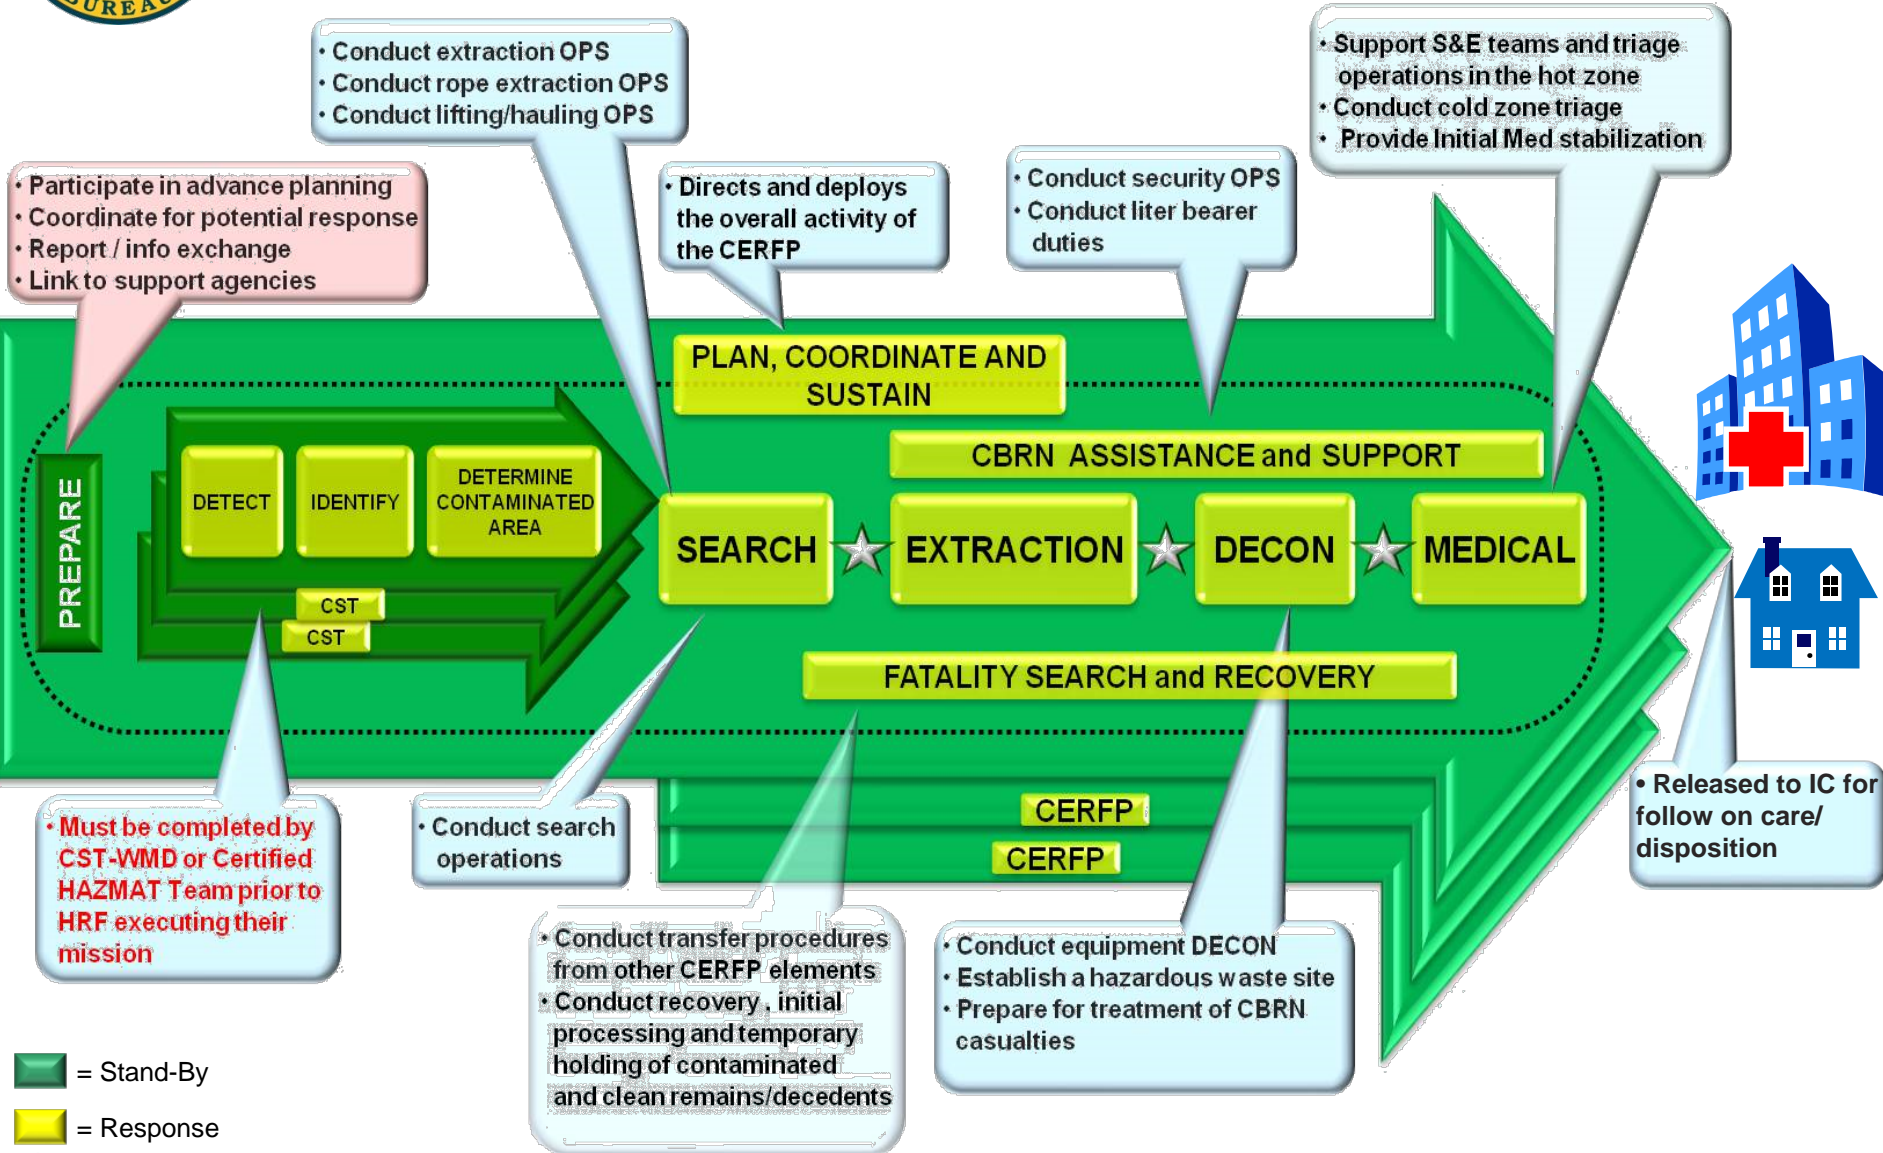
UREA

• Conduct extraction OPS
• Conduct rope extraction OPS
• Conduct lifting/hauling OPS

• Support S&E teams and triage operations in the hot zone
• Conduct cold zone triage
• Provide Initial Med stabilization

• Participate in advance planning
• Coordinate for potential response
• Report / info exchange
• Link to support agencies

• Directs and deploys the overall activity of the CERFP

• Conduct security OPS
• Conduct liter bearer duties

PLAN, COORDINATE AND SUSTAIN

CBRN ASSISTANCE and SUPPORT

PREPARE

DETECT

IDENTIFY

DETERMINE CONTAMINATED AREA

CST

CST

SEARCH

EXTRACTION

DECON

MEDICAL

FATALITY SEARCH and RECOVERY

CERFP

CERFP

• Must be completed by CST-WMD or Certified HAZMAT Team prior to HRF executing their mission

• Conduct search operations

• Conduct transfer procedures from other CERFP elements
• Conduct recovery , initial processing and temporary holding of contaminated and clean remains/decedents

• Conduct equipment DECON
• Establish a hazardous waste site
• Prepare for treatment of CBRN casualties

• Released to IC for follow on care/ disposition

= Stand-By

= Response